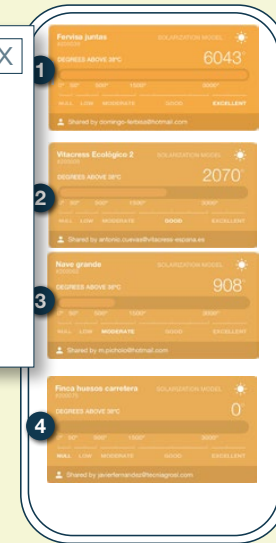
X

1
Fervisa juntas
SOLARIZATION MODEL
DEGREES ABOVE 38ºC
6043°
0° 80° 500° 1500° 3000°
NULL LOW MODERATE GOOD EXCELLENT
Shared by domingo-fertisa@hotmail.com

2
Vitacress Ecológico 2
SOLARIZATION MODEL
DEGREES ABOVE 38ºC
2070°
0° 80° 500° 1500° 3000°
NULL LOW MODERATE GOOD EXCELLENT
Shared by antonio.cuevas@vitacress-espana.es

3
Nave grande
SOLARIZATION MODEL
DEGREES ABOVE 38ºC
908°
0° 80° 500° 1500° 3000°
NULL LOW MODERATE GOOD EXCELLENT
Shared by m.pichola@hotmail.com

4
Finca huesos carretera
SOLARIZATION MODEL
DEGREES ABOVE 38ºC
0°
0° 80° 500° 1500° 3000°
NULL LOW MODERATE GOOD EXCELLENT
Shared by javierfernandez@tecnagroal.com